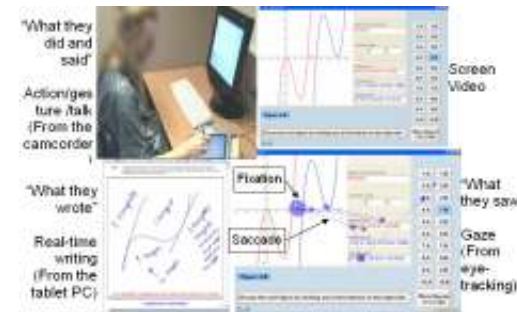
"What they did and said"

Action/gesture /talk (From the camcorder)

Screen Video

"What they wrote"

Real-time writing (From the tablet PC)

Fixation

Saccade

"What they saw"

Gaze (From eye-tracking)